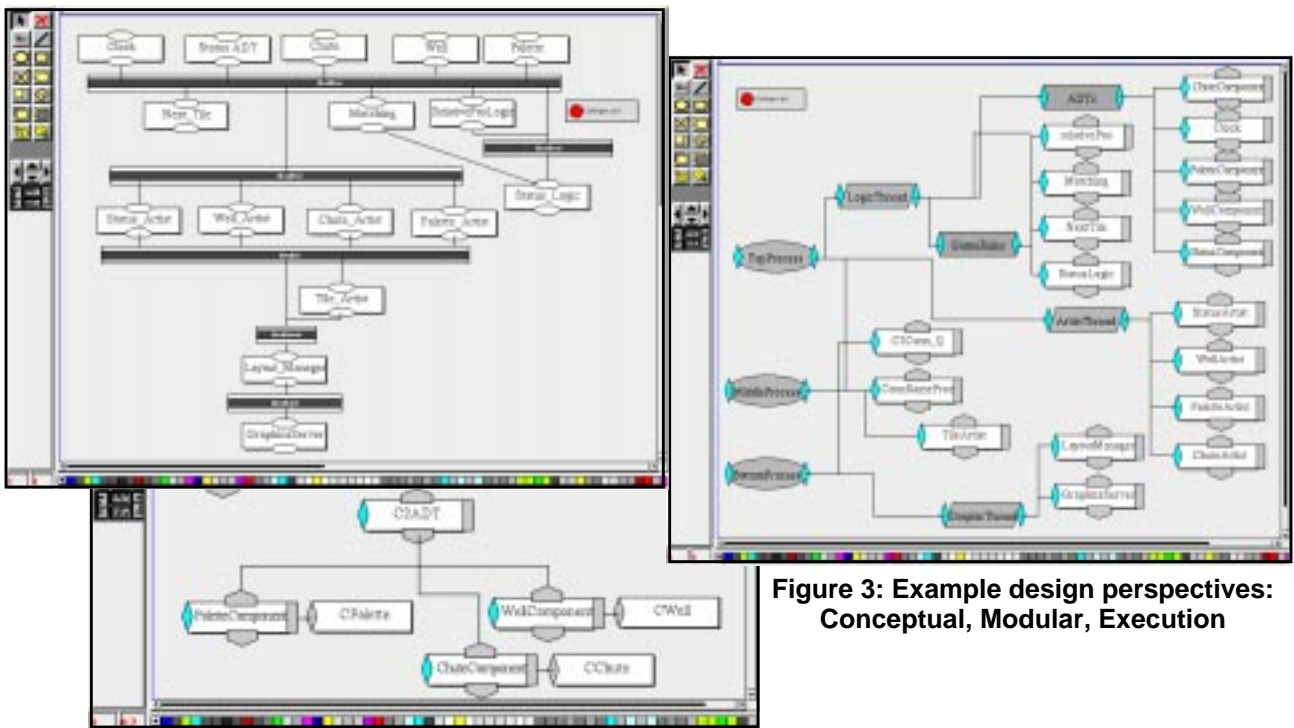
Clock

Status ADT

Chute

Well

Palette

Next_Tile

Matching

RelativePosLogic

Status_Logic

Status_Artist

Well_Artist

Chute_Artist

Palette_Artist

Tile_Artist

Layout_Manager

GraphicsServer

C2ADT

PaletteComponent

CPalette

WellComponent

CWell

ChuteComponent

CChute

ADTs

ChuteComponent

Clock

PaletteComponent

WellComponent

StatusComponent

LogicThread

relativePos

Matching

NextTile

StatusLogic

GameRules

TopProcess

ArtistThread

StatusArtist

WellArtist

PaletteArtist

ChuteArtist

C2Conn_Q

MiddleProcess

TileArtist

LayoutManager

GraphicsServer

BottomProcess

GraphicThread

Figure 3: Example design perspectives: Conceptual, Modular, Execution